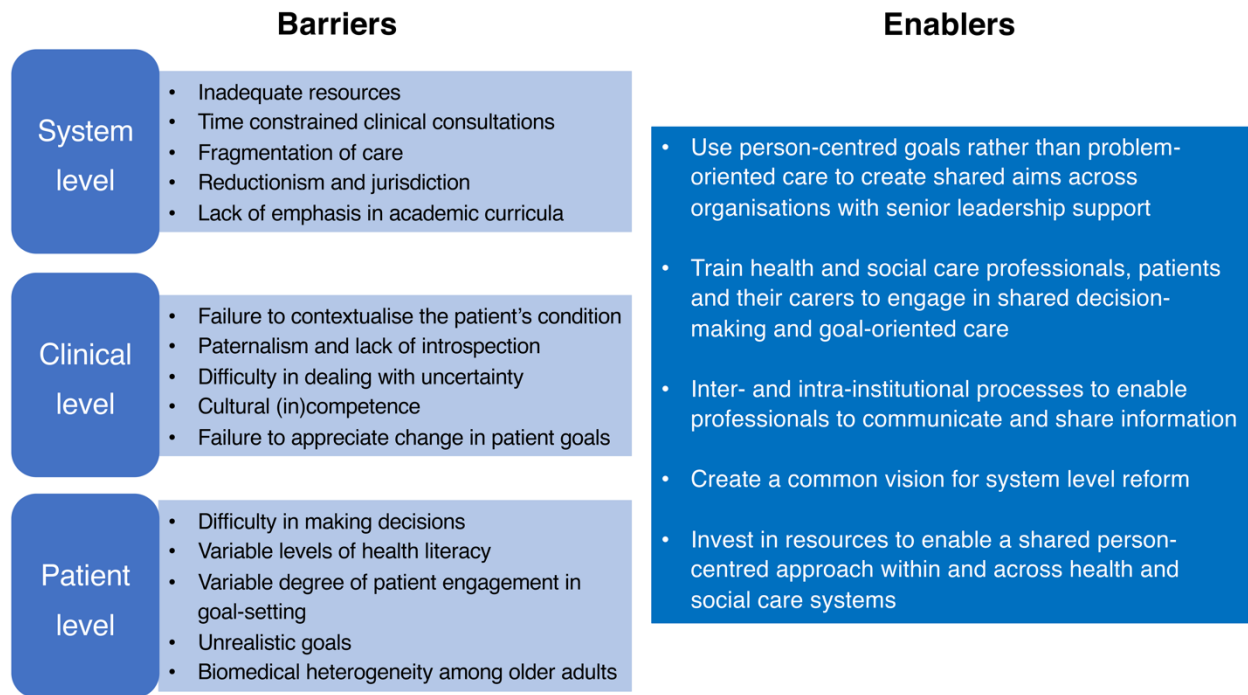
Barriers

Enablers

System level

- Inadequate resources
- Time constrained clinical consultations
- Fragmentation of care
- Reductionism and jurisdiction
- Lack of emphasis in academic curricula

Clinical level

- Failure to contextualise the patient's condition
- Paternalism and lack of introspection
- Difficulty in dealing with uncertainty
- Cultural (in)competence
- Failure to appreciate change in patient goals

Patient level

- Difficulty in making decisions
- Variable levels of health literacy
- Variable degree of patient engagement in goal-setting
- Unrealistic goals
- Biomedical heterogeneity among older adults

- Use person-centred goals rather than problem-oriented care to create shared aims across organisations with senior leadership support

- Train health and social care professionals, patients and their carers to engage in shared decision-making and goal-oriented care

- Inter- and intra-institutional processes to enable professionals to communicate and share information

- Create a common vision for system level reform

- Invest in resources to enable a shared person-centred approach within and across health and social care systems